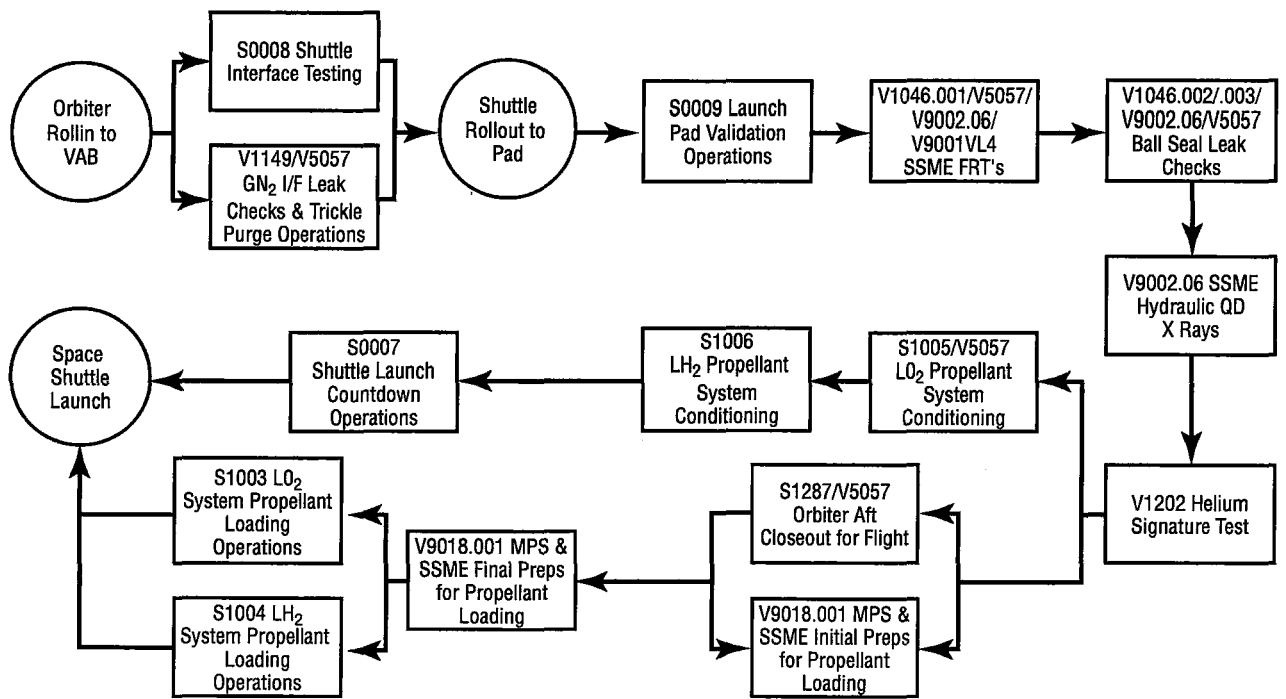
Orbiter Rollin to VAB

S0008 Shuttle Interface Testing

V1149/V5057 $GN_2$ I/F Leak Checks & Trickle Purge Operations

Shuttle Rollout to Pad

S0009 Launch Pad Validation Operations

V1046.001/V5057/ V9002.06/ V9001VL4 SSME FRT's

V1046.002/.003/ V9002.06/V5057 Ball Seal Leak Checks

V9002.06 SSME Hydraulic QD X Rays

V1202 Helium Signature Test

S1287/V5057 Orbiter Aft Closeout for Flight

V9018.001 MPS & SSME Initial Preps for Propellant Loading

S1005/V5057 $L0_2$ Propellant System Conditioning

S1006 $LH_2$ Propellant System Conditioning

S0007 Shuttle Launch Countdown Operations

Space Shuttle Launch

V9018.001 MPS & SSME Final Preps for Propellant Loading

S1003 $L0_2$ System Propellant Loading Operations

S1004 $LH_2$ System Propellant Loading Operations